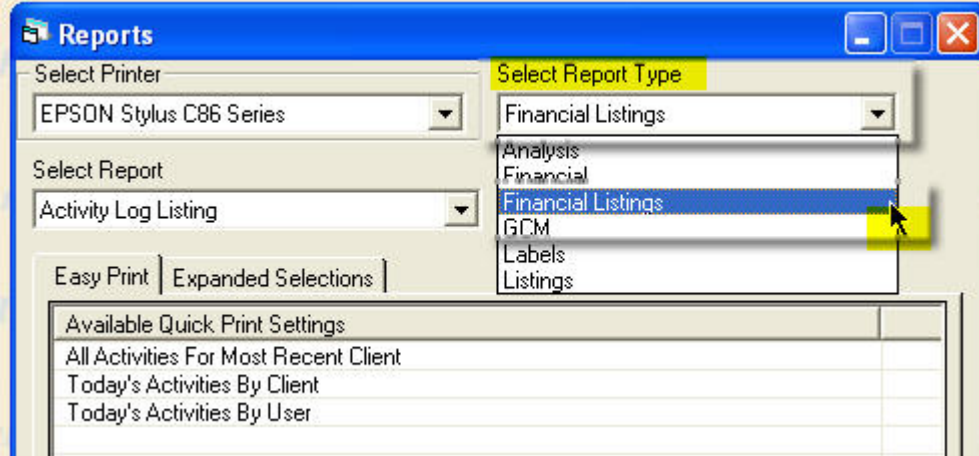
Reports

Select Printer
EPSON Stylus C86 Series

Select Report Type
Financial Listings

Analysis
Financial
Financial Listings
GCM
Labels
Listings

Select Report
Activity Log Listing

Easy Print | Expanded Selections

| Available Quick Print Settings | |
|---|---|
| All Activities For Most Recent Client | |
| Today's Activities By Client | |
| Today's Activities By User | |